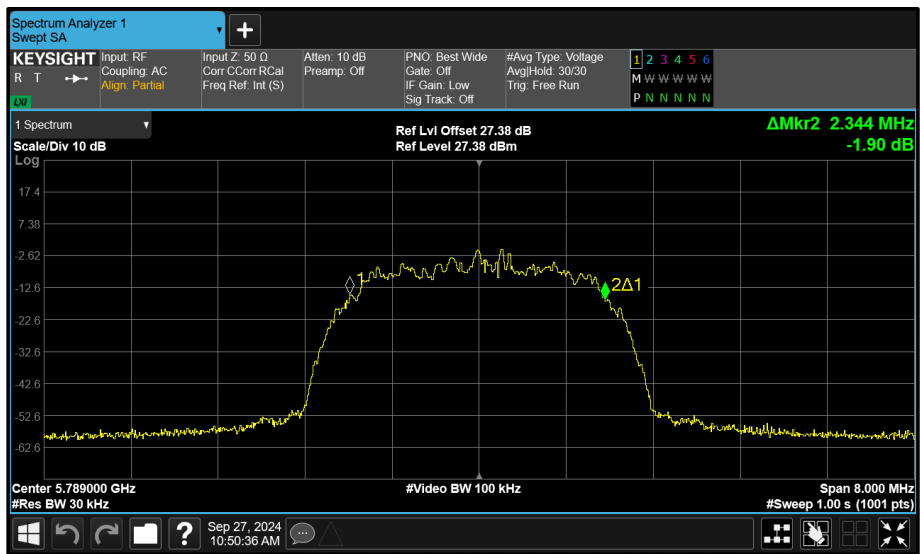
Spectrum Analyzer 1
Swept SA

+

KEYSIGHT
R T
LXI

Input: RF
Coupling: AC
Align: Partial

Input Z: 50 Ω
Corr CCorr RCal
Freq Ref: Int (S)

Atten: 10 dB
Preamp: Off

PNO: Best Wide
Gate: Off
IF Gain: Low
Sig Track: Off

#Avg Type: Voltage
Avg|Hold: 30/30
Trig: Free Run

1 2 3 4 5 6
M W W W W W
P N N N N N

1 Spectrum
Scale/Div 10 dB
Log

Ref Lvl Offset 27.38 dB
Ref Level 27.38 dBm

ΔMkr2 2.344 MHz
-1.90 dB

17.4
7.38
-2.62
-12.6
-22.6
-32.6
-42.6
-52.6
-62.6

1
2Δ1

Center 5.789000 GHz
#Res BW 30 kHz

#Video BW 100 kHz

Span 8.000 MHz
#Sweep 1.00 s (1001 pts)

?
Sep 27, 2024
10:50:36 AM